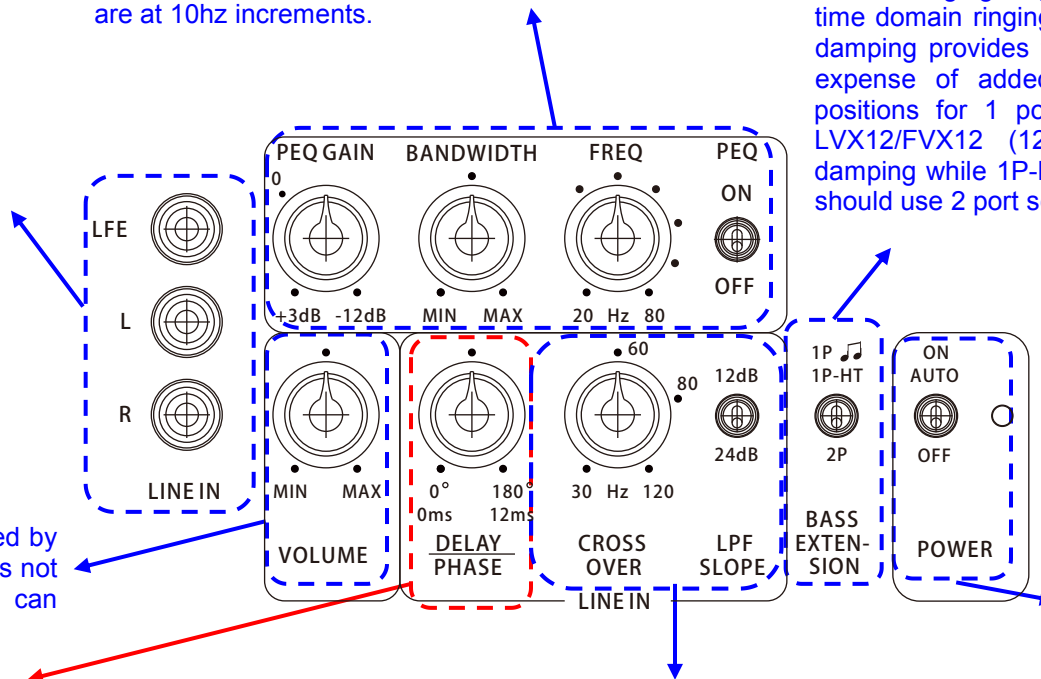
are at 10hz increments.

time domain ringing
damping provides
expense of added
positions for 1 po
LVX12/FVX12 (12
damping while 1P-
should use 2 port s

PEQ GAIN
0
+3dB -12dB

BANDWIDTH
MIN MAX

FREQ
20 Hz 80

PEQ
ON
OFF

LFE
L
R
LINE IN

MIN MAX
VOLUME

0° 180°
0ms 12ms
DELAY
PHASE

60
80
30 Hz 120
CROSS
OVER

12dB
24dB
LPF
SLOPE

LINE IN

1P ♫
1P-HT
2P
BASS
EXTEN-
SION

ON
AUTO
OFF
POWER

ed by
s not
can